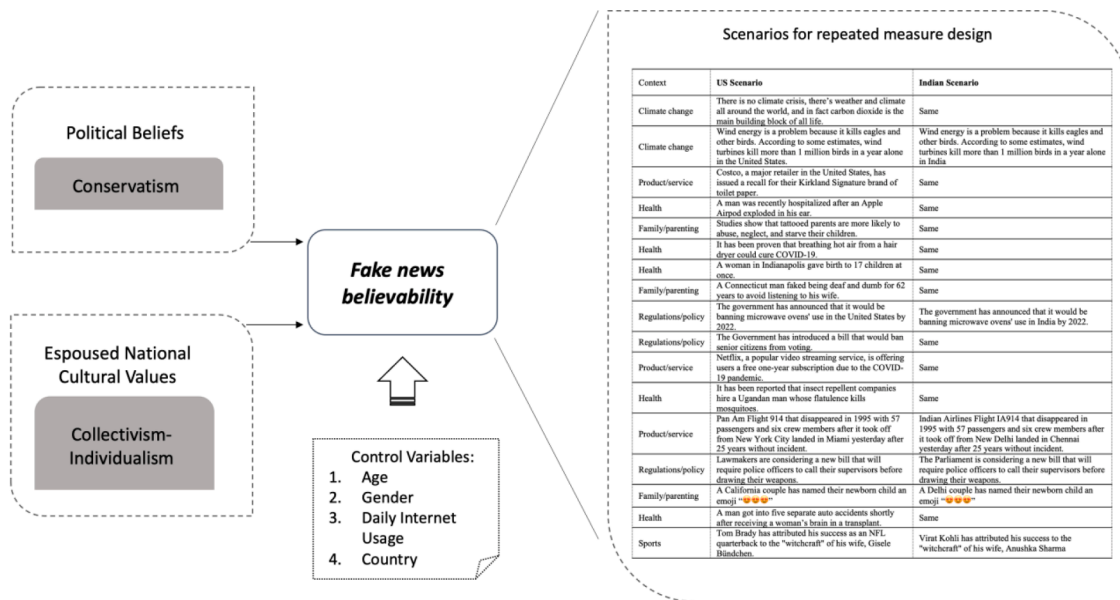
Political Beliefs

Conservatism

Espoused National Cultural Values

Collectivism-Individualism

*Fake news believability*

Control Variables:
1. Age
2. Gender
3. Daily Internet Usage
4. Country

Scenarios for repeated measure design

| Context | US Scenario | Indian Scenario |
|---|---|---|
| Climate change | There is no climate crisis, there's weather and climate all around the world, and in fact carbon dioxide is the main building block of all life. | Same |
| Climate change | Wind energy is a problem because it kills eagles and other birds. According to some estimates, wind turbines kill more than 1 million birds in a year alone in the United States. | Wind energy is a problem because it kills eagles and other birds. According to some estimates, wind turbines kill more than 1 million birds in a year alone in India |
| Product/service | Costco, a major retailer in the United States, has issued a recall for their Kirkland Signature brand of toilet paper. | Same |
| Health | A man was recently hospitalized after an Apple Airpod exploded in his ear. | Same |
| Family/parenting | Studies show that tattooed parents are more likely to abuse, neglect, and starve their children. | Same |
| Health | It has been proven that breathing hot air from a hair dryer could cure COVID-19. | Same |
| Health | A woman in Indianapolis gave birth to 17 children at once. | Same |
| Family/parenting | A Connecticut man faked being deaf and dumb for 62 years to avoid listening to his wife. | Same |
| Regulations/policy | The government has announced that it would be banning microwave ovens' use in the United States by 2022. | The government has announced that it would be banning microwave ovens' use in India by 2022. |
| Regulations/policy | The Government has introduced a bill that would ban senior citizens from voting. | Same |
| Product/service | Netflix, a popular video streaming service, is offering users a free one-year subscription due to the COVID-19 pandemic. | Same |
| Health | It has been reported that insect repellent companies hire a Ugandan man whose flatulence kills mosquitoes. | Same |
| Product/service | Pan Am Flight 914 that disappeared in 1995 with 57 passengers and six crew members after it took off from New York City landed in Miami yesterday after 25 years without incident. | Indian Airlines Flight IA914 that disappeared in 1995 with 57 passengers and six crew members after it took off from New Delhi landed in Chennai yesterday after 25 years without incident. |
| Regulations/policy | Lawmakers are considering a new bill that will require police officers to call their supervisors before drawing their weapons. | The Parliament is considering a new bill that will require police officers to call their supervisors before drawing their weapons. |
| Family/parenting | A California couple has named their newborn child an emoji "😍😍😍" | A Delhi couple has named their newborn child an emoji "😍😍😍" |
| Health | A man got into five separate auto accidents shortly after receiving a woman's brain in a transplant. | Same |
| Sports | Tom Brady has attributed his success as an NFL quarterback to the "witchcraft" of his wife, Gisele Bündchen. | Virat Kohli has attributed his success to the "witchcraft" of his wife, Anushka Sharma |